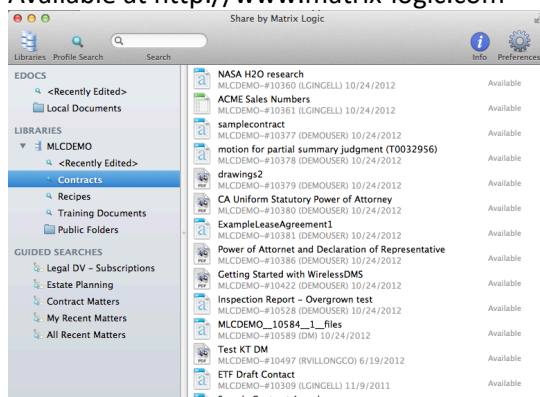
Available at http://www.matrix-logic.com

Share by Matrix Logic

Libraries Profile Search Search Info Preferences

EDOCS
<Recently Edited>
Local Documents

LIBRARIES
MLCDEMO
<Recently Edited>
Contracts
Recipes
Training Documents
Public Folders

GUIDED SEARCHES
Legal DV - Subscriptions
Estate Planning
Contract Matters
My Recent Matters
All Recent Matters

NASA H2O research
MLCDEMO-#10360 (LGINGELL) 10/24/2012 Available
ACME Sales Numbers
MLCDEMO-#10361 (LGINGELL) 10/24/2012 Available
samplecontract
MLCDEMO-#10377 (DEMOUSER) 10/24/2012 Available
motion for partial summary judgment (T0032956)
MLCDEMO-#10378 (DEMOUSER) 10/24/2012 Available
drawings2
MLCDEMO-#10379 (DEMOUSER) 10/24/2012 Available
CA Uniform Statutory Power of Attorney
MLCDEMO-#10380 (DEMOUSER) 10/24/2012 Available
ExampleLeaseAgreement1
MLCDEMO-#10381 (DEMOUSER) 10/24/2012 Available
Power of Attornet and Declaration of Representative
MLCDEMO-#10386 (DEMOUSER) 10/24/2012 Available
Getting Started with WirelessDMS
MLCDEMO-#10422 (DEMOUSER) 10/24/2012 Available
Inspection Report - Overgrown test
MLCDEMO-#10528 (DEMOUSER) 10/24/2012 Available
MLCDEMO__10584__1__files
MLCDEMO-#10589 (DM) 10/24/2012 Available
Test KT DM
MLCDEMO-#10497 (RVILLONGCO) 6/19/2012 Available
ETF Draft Contact
MLCDEMO-#10309 (LGINGELL) 11/9/2011 Available